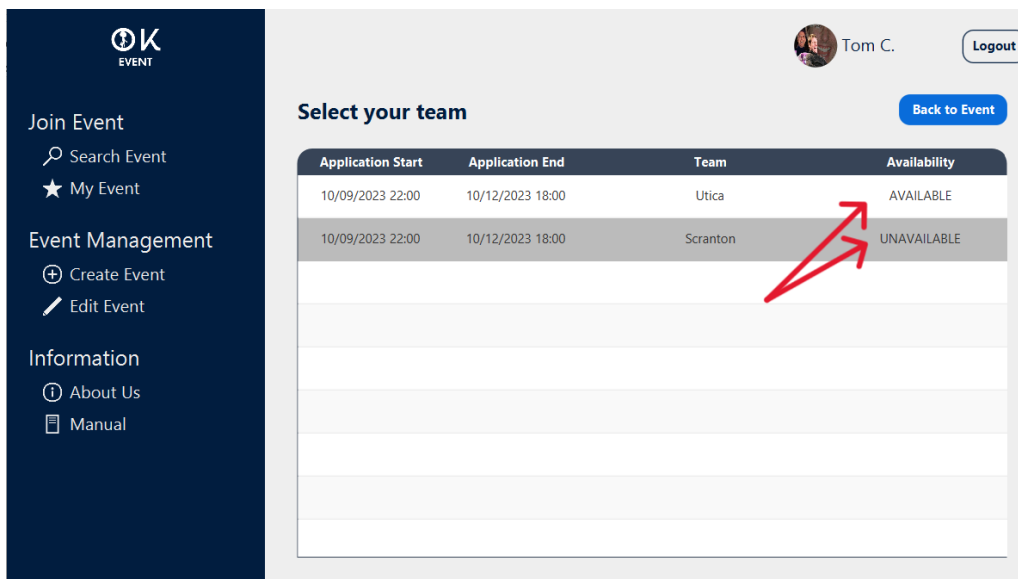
OK
EVENT

Join Event
Search Event
My Event

Event Management
Create Event
Edit Event

Information
About Us
Manual

Tom C.
Logout

Select your team

Back to Event

| Application Start | Application End | Team | Availability |
|---|---|---|---|
| 10/09/2023 22:00 | 10/12/2023 18:00 | Utica | AVAILABLE |
| 10/09/2023 22:00 | 10/12/2023 18:00 | Scranton | UNAVAILABLE |